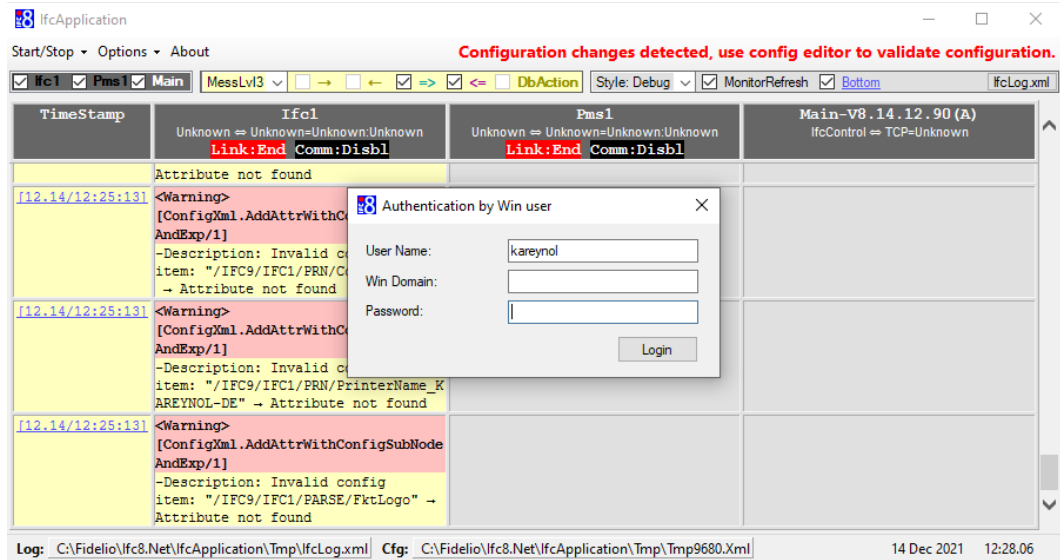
IfcApplication

Start/Stop ▾ Options ▾ About

Configuration changes detected, use config editor to validate configuration.

Ifc1 Pms1 Main MessLvl3 → ← => <= DbAction Style: Debug MonitorRefresh Bottom IfcLog.xml

| TimeStamp | Ifc1 | Pms1 | Main-V8.14.12.90(A) |
|---|---|---|---|
| | Unknown ⇔ Unknown=Unknown:Unknown Link:End Comm:Disbl | Unknown ⇔ Unknown=Unknown:Unknown Link:End Comm:Disbl | IfcControl ⇔ TCP=Unknown |
| | Attribute not found | | |
| [12.14/12:25:13] | <Warning> [ConfigXml.AddAttrWithC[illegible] AndExp/1] -Description: Invalid co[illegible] item: "/IFC9/IFC1/PRN/C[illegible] → Attribute not found | | |
| [12.14/12:25:13] | <Warning> [ConfigXml.AddAttrWithCo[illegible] AndExp/1] -Description: Invalid co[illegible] item: "/IFC9/IFC1/PRN/PrinterName_KAREYNOL-DE" → Attribute not found | | |
| [12.14/12:25:13] | <Warning> [ConfigXml.AddAttrWithConfigSubNodeAndExp/1] -Description: Invalid config item: "/IFC9/IFC1/PARSE/FktLogo" → Attribute not found | | |

Authentication by Win user

User Name: kareynol
Win Domain:
Password:
Login

Log: C:\Fidelio\Ifc8.Net\IfcApplication\Tmp\IfcLog.xml Cfg: C:\Fidelio\Ifc8.Net\IfcApplication\Tmp\Tmp9680.Xml 14 Dec 2021 12:28.06